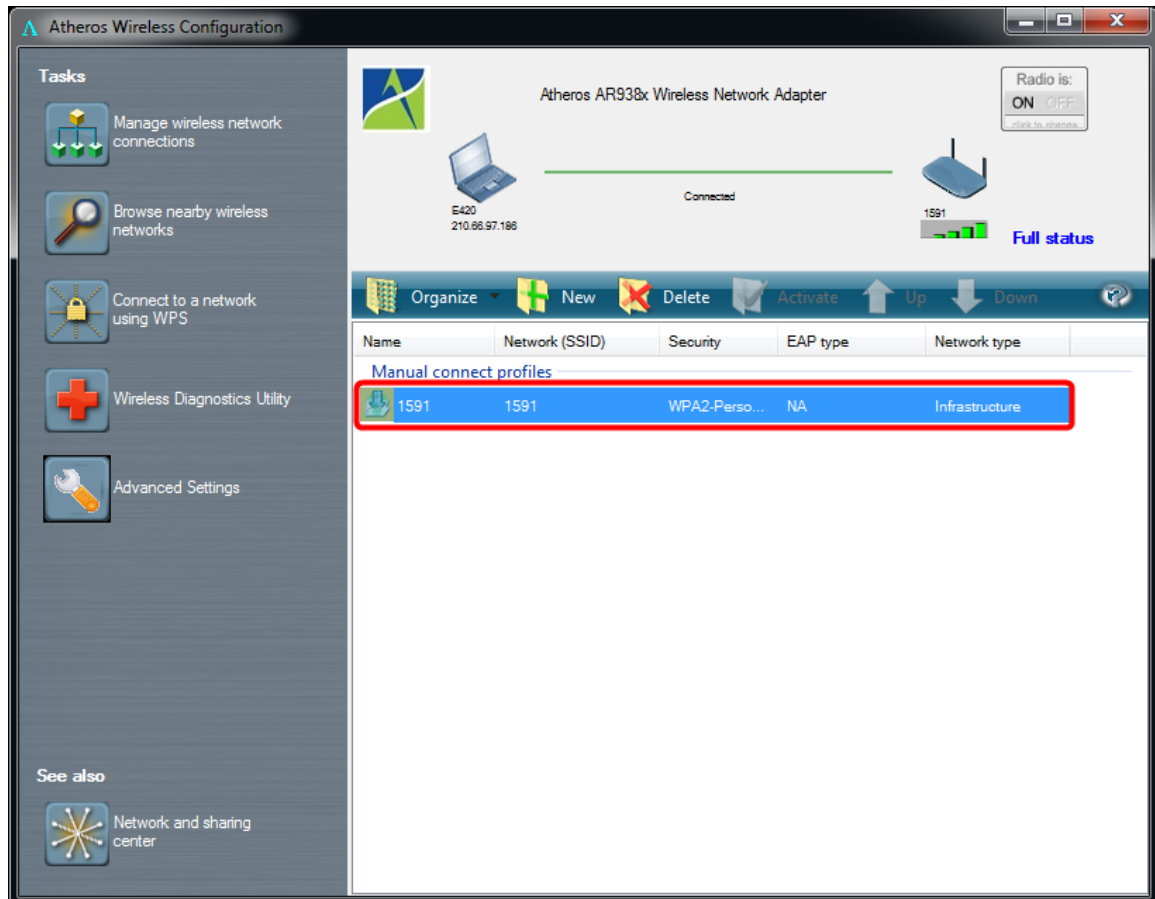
Atheros Wireless Configuration

Tasks

Manage wireless network connections

Browse nearby wireless networks

Connect to a network using WPS

Wireless Diagnostics Utility

Advanced Settings

See also

Network and sharing center

Atheros AR938x Wireless Network Adapter

Radio is:
ON OFF
click to change

E420
210.66.97.186

Connected

1591

Full status

Organize New Delete Activate Up Down

| Name | Network (SSID) | Security | EAP type | Network type |
|---|---|---|---|---|
| Manual connect profiles | | | | |
| 1591 | 1591 | WPA2-Perso... | NA | Infrastructure |